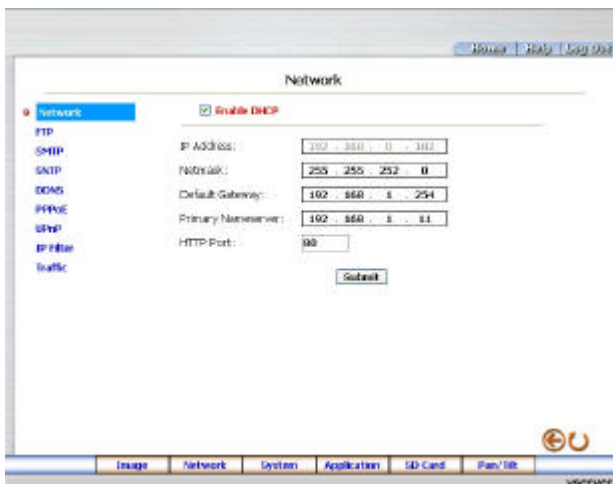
Home | Help | Log Out

Network

Network
FTP
SMTP
SNTP
DDNS
PPPoE
UPnP
IP Filter
Traffic

Enable DHCP

IP Address: 192 . 168 . 0 . 102
Netmask: 255 . 255 . 252 . 0
Default Gateway: 192 . 168 . 1 . 254
Primary Nameserver: 192 . 168 . 1 . 11
HTTP Port: 80

Submit

Image | Network | System | Application | SD Card | Pan/Tilt